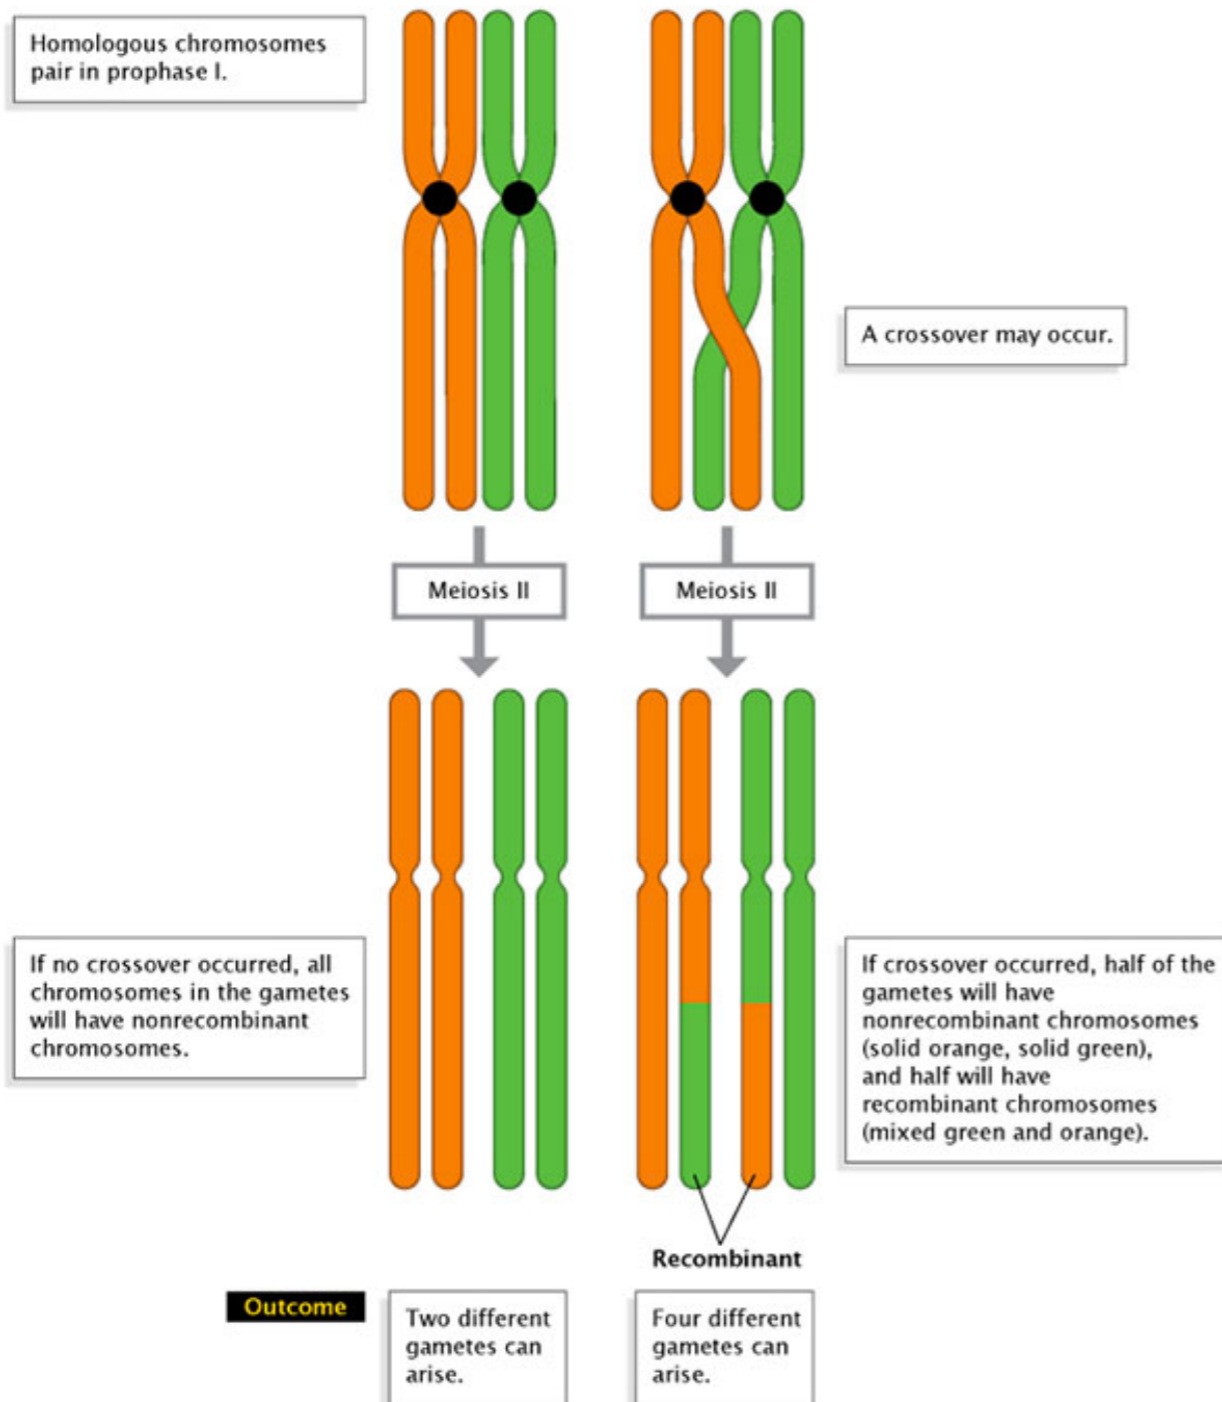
Homologous chromosomes pair in prophase I.

A crossover may occur.

Meiosis II

Meiosis II

If no crossover occurred, all chromosomes in the gametes will have nonrecombinant chromosomes.

If crossover occurred, half of the gametes will have nonrecombinant chromosomes (solid orange, solid green), and half will have recombinant chromosomes (mixed green and orange).

Recombinant

Outcome

Two different gametes can arise.

Four different gametes can arise.